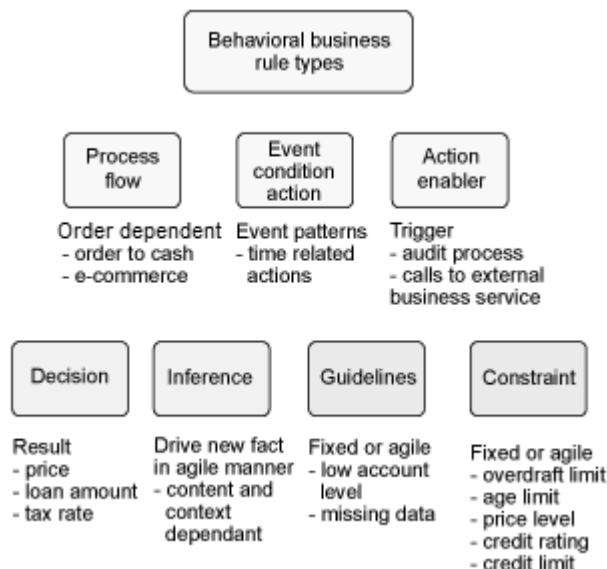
Behavioral business rule types

Process flow

Event condition action

Action enabler

Order dependent
- order to cash
- e-commerce

Event patterns
- time related actions

Trigger
- audit process
- calls to external business service

Decision

Inference

Guidelines

Constraint

Result
- price
- loan amount
- tax rate

Drive new fact in agile manner
- content and context dependant

Fixed or agile
- low account level
- missing data

Fixed or agile
- overdraft limit
- age limit
- price level
- credit rating
- credit limit